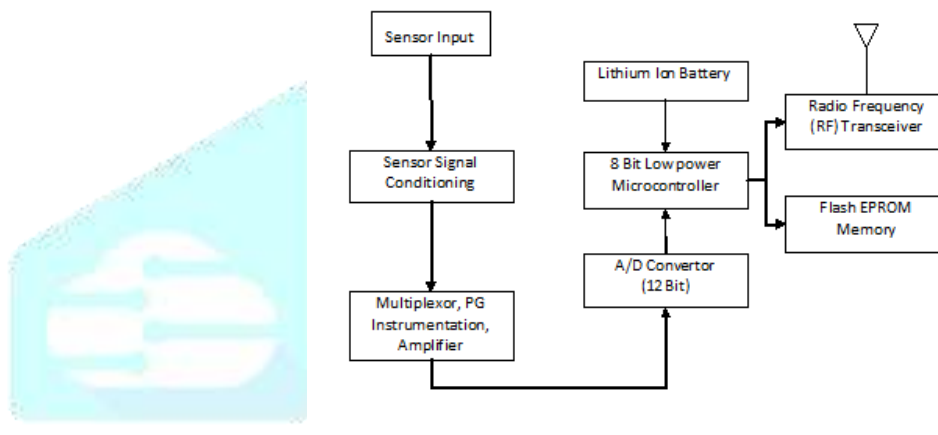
Sensor Input

Sensor Signal Conditioning

Multiplexor, PG Instrumentation, Amplifier

Lithium Ion Battery

8 Bit Low power Microcontroller

A/D Convertor (12 Bit)

Radio Frequency (RF) Transceiver

Flash EPROM Memory